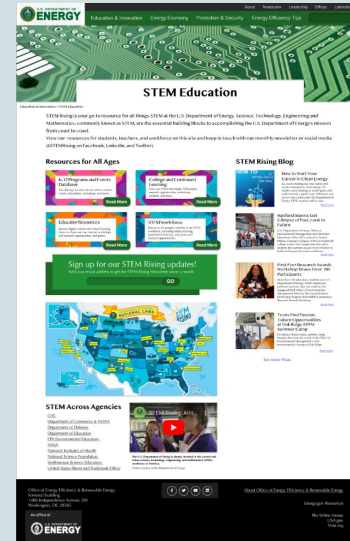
U.S. DEPARTMENT OF ENERGY

About Newsroom Leadership Offices Laboratories

Education & Innovation Energy Economy Protection & Security Energy Efficiency Tips

STEM Education

Education & Innovation » STEM Education

STEM Rising is your go-to resource for all things STEM at the U.S. Department of Energy. Science, Technology, Engineering and Mathematics, commonly known as STEM, are the essential building blocks to accomplishing the U.S. Department of Energy mission from coast to coast.

View our resources for students, teachers, and workforce on this site and keep in touch with our monthly newsletter or social media (#STEMRising on Facebook, LinkedIn, and Twitter).

Resources for All Ages

K-12 Programs and Events Database
Read More

College and Continued Learning
Read More

Educator Resources
Read More

STEM Workforce
Read More

Sign up for our STEM Rising updates!
GO

STEM Rising Blog

How to Start Your Career in Clean Energy
Read more

Hanford Interns Get Glimpse of Past, Look to Future
Read more

First-Ever Research Awards Workshop Draws Over 100 Participants
Read more

Teens Find Passion, Future Opportunities at Oak Ridge NTPR Summer Camp
Read more

See More Posts

STEM Across Agencies

CDC
Department of Commerce & NOAA
Department of Defense
Department of Education
EPA Environmental Education
NASA
National Institutes of Health
National Science Foundation
Smithsonian Science Education
United States Patent and Trademark Office

Office of Energy Efficiency & Renewable Energy
Forrestal Building
1000 Independence Avenue, SW
Washington, DC 20585

An office of
U.S. DEPARTMENT OF ENERGY

About Office of Energy Efficiency & Renewable Energy

Energy.gov Resources

The White House
USA.gov
Vote.org